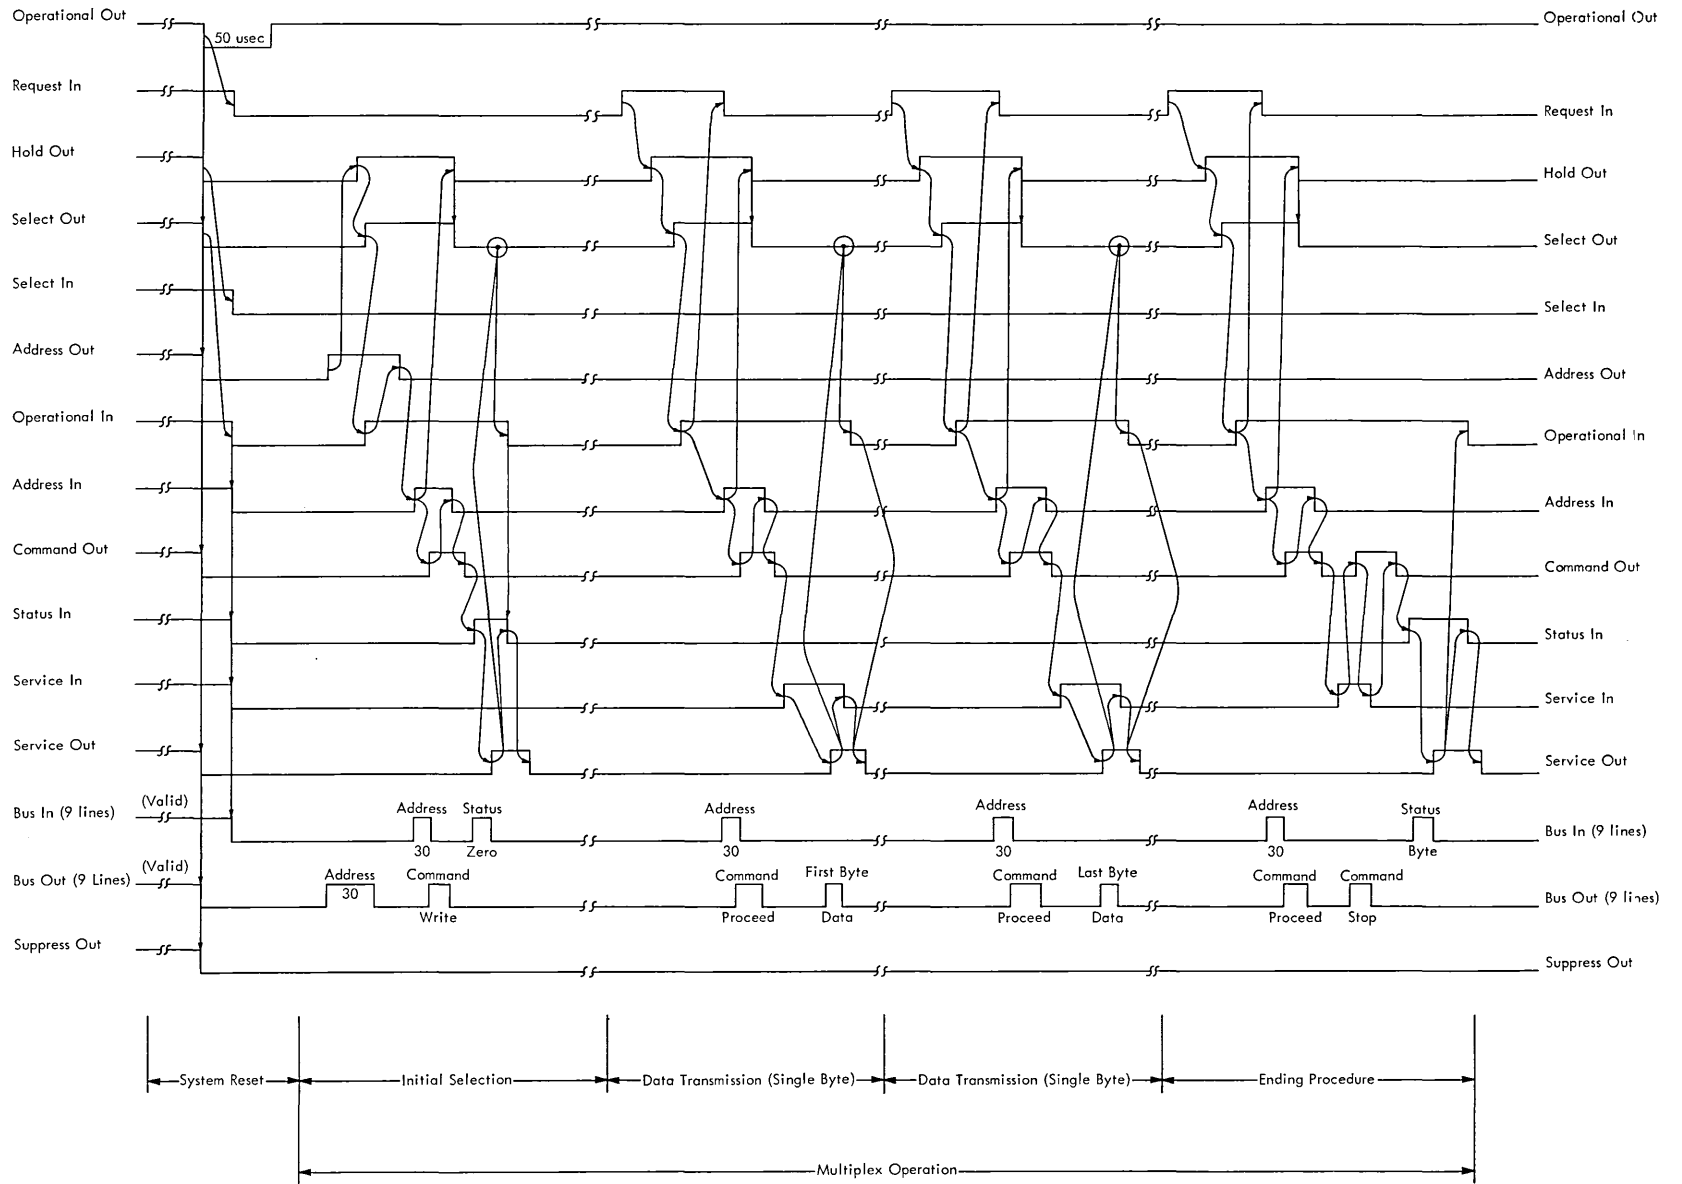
Operational Out
50 usec
Request In
Hold Out
Select Out
Select In
Address Out
Operational In
Address In
Command Out
Status In
Service In
Service Out
Bus In (9 lines)
(Valid)
Bus Out (9 Lines)
(Valid)
Suppress Out

Address
30
Status
Zero
Address
30
Address
30
Address
30
Status
Byte

Address
30
Command
Write
Command
Proceed
First Byte
Data
Command
Proceed
Last Byte
Data
Command
Proceed
Command
Stop

Operational Out
Request In
Hold Out
Select Out
Select In
Address Out
Operational In
Address In
Command Out
Status In
Service In
Service Out
Bus In (9 lines)
Bus Out (9 lines)
Suppress Out

System Reset
Initial Selection
Data Transmission (Single Byte)
Data Transmission (Single Byte)
Ending Procedure
Multiplex Operation